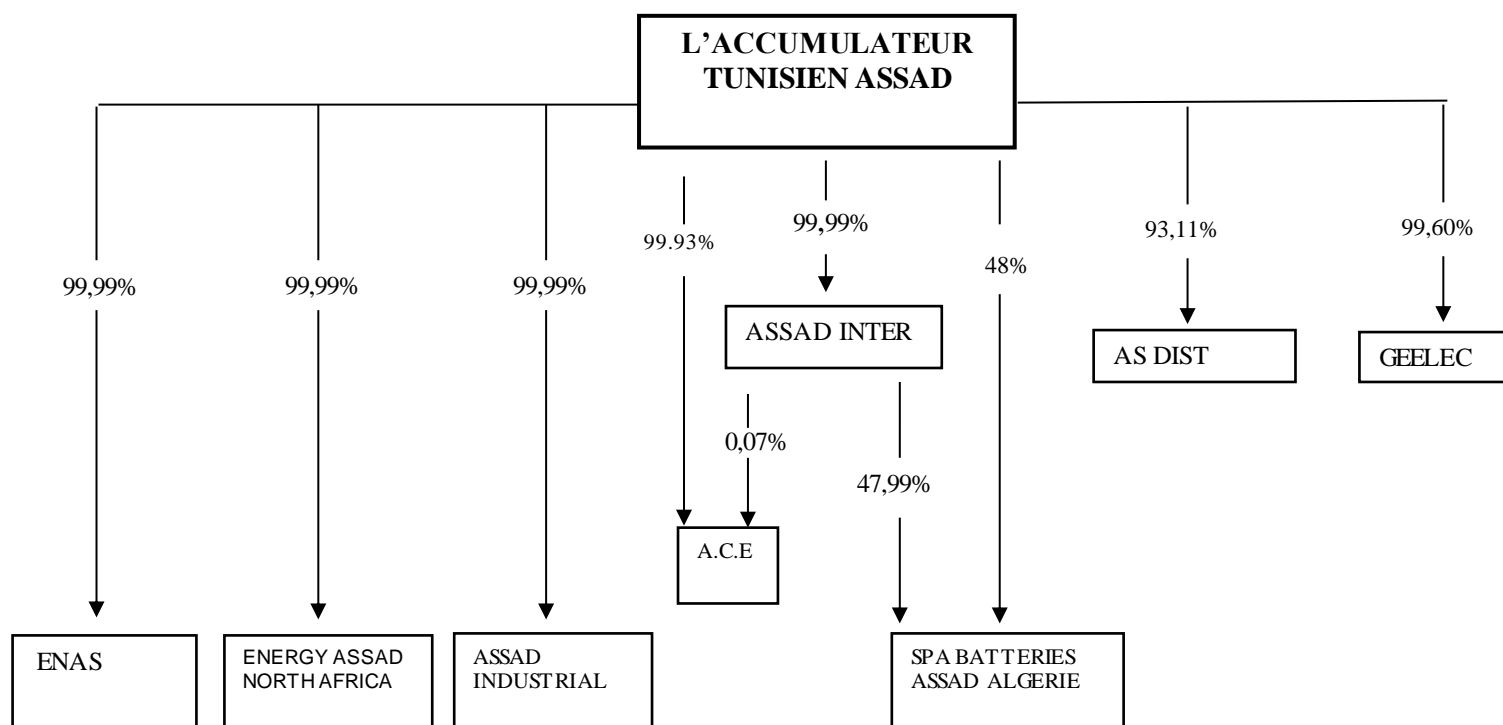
L'ACCUMULATEUR TUNISIEN ASSAD

99,99%

99,99%

99,99%

99.93%

99,99%

48%

93,11%

99,60%

ASSAD INTER

AS DIST

GEELEC

0,07%

47,99%

A.C.E

ENAS

ENERGY ASSAD NORTH AFRICA

ASSAD INDUSTRIAL

SPA BATTERIES ASSAD ALGERIE